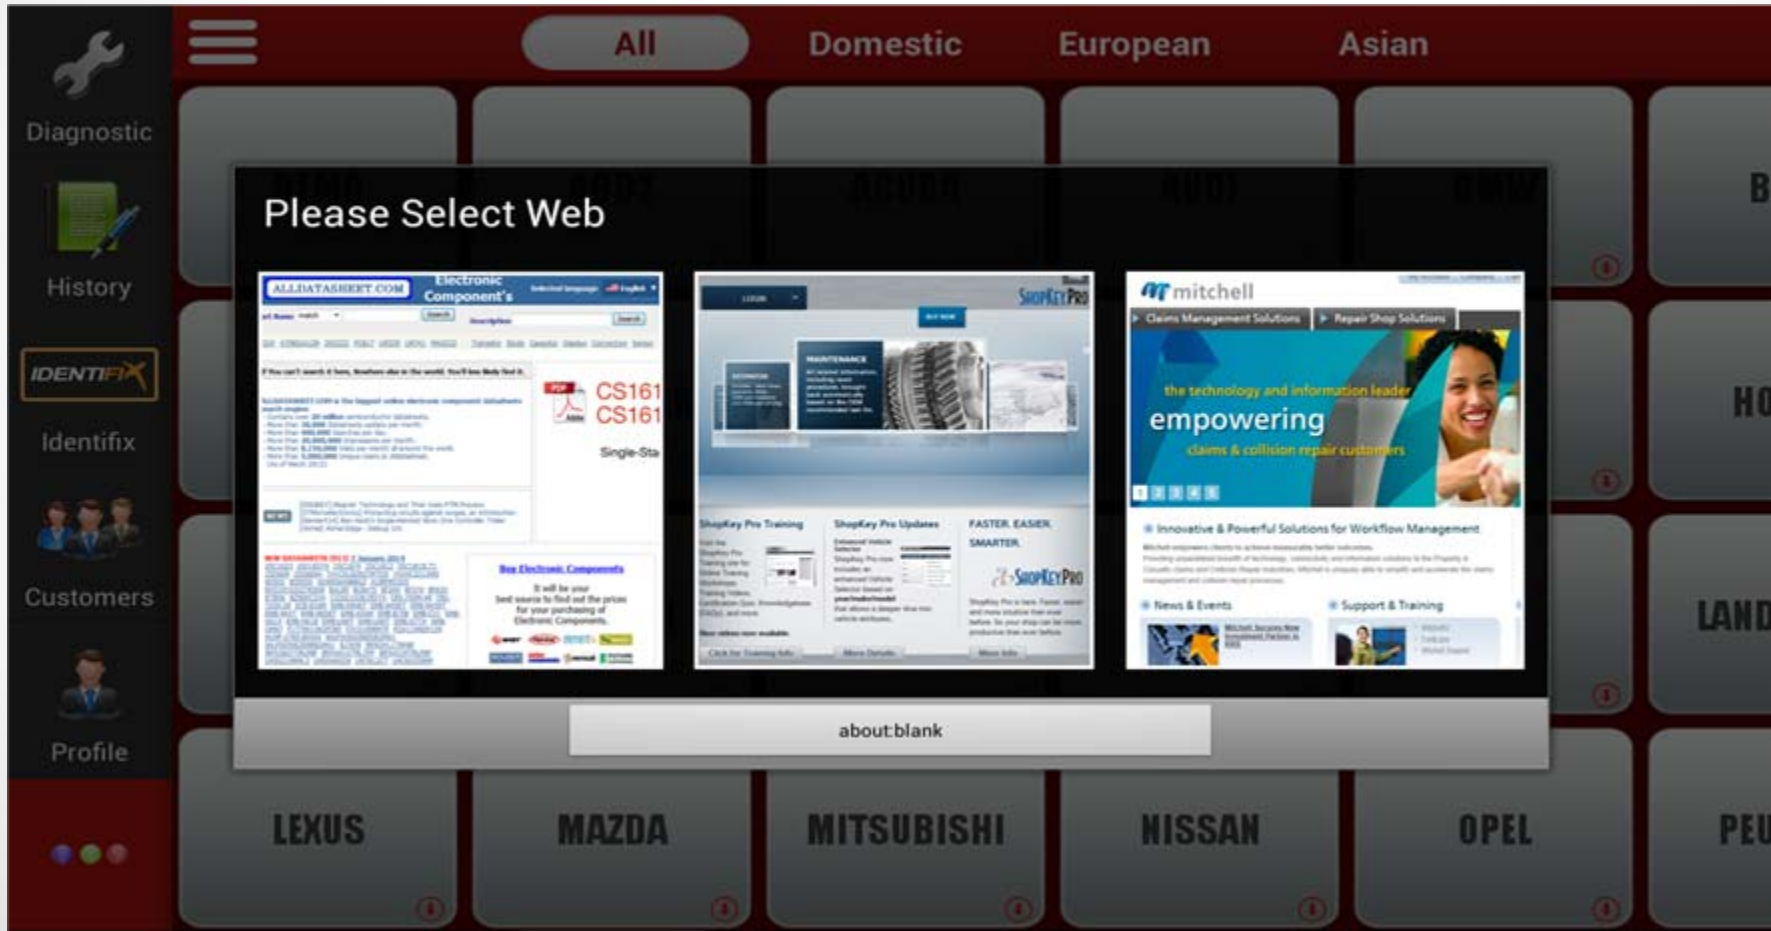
Diagnostic

History

IDENTIFIX

Identifix

Customers

Profile

All Domestic European Asian

Please Select Web

ALLDATASHEET.COM Electronic Component's

CS161
CS161
Single-Sta

SHOPKEYPRO

ShopKey Pro Training

ShopKey Pro Updates

FASTER. EASIER. SMARTER.

ShopKeyPro

mitchell

Claims Management Solutions

Repair Shop Solutions

the technology and information leader

empowering

claims & collision repair customers

Innovative & Powerful Solutions for Workflow Management

News & Events

Support & Training

about:blank

B

HO

LAND

LEXUS

MAZDA

MITSUBISHI

NISSAN

OPEL

PEU